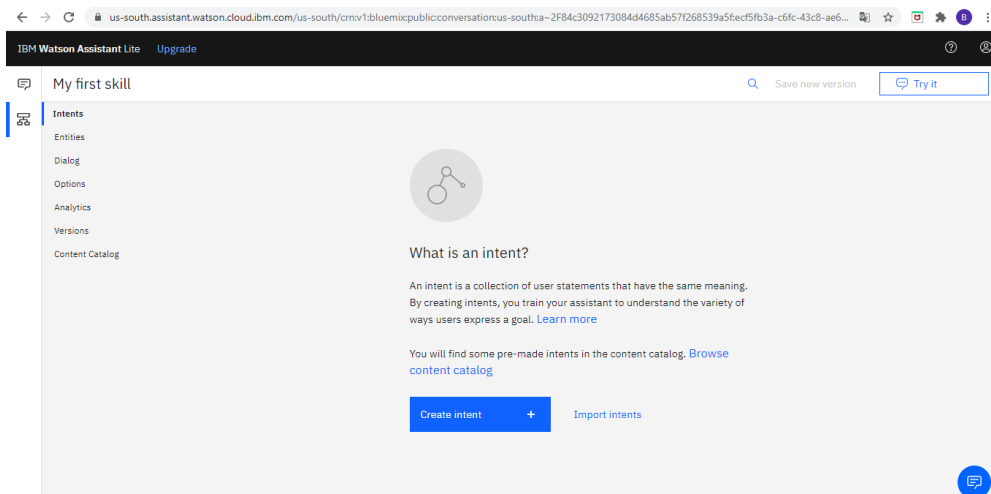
us-south.assistant.watson.cloud.ibm.com/us-south/crn:v1:bluemixpublic:conversation:us-south:a~2F84c3092173084d4685ab57f268539a5f:ecf5fb3a-c6fc-43c8-ae6...

B

IBM Watson Assistant Lite Upgrade

My first skill

Save new version

Try it

Intents

Entities

Dialog

Options

Analytics

Versions

Content Catalog

What is an intent?

An intent is a collection of user statements that have the same meaning. By creating intents, you train your assistant to understand the variety of ways users express a goal. Learn more

You will find some pre-made intents in the content catalog. Browse content catalog

Create intent +

Import intents